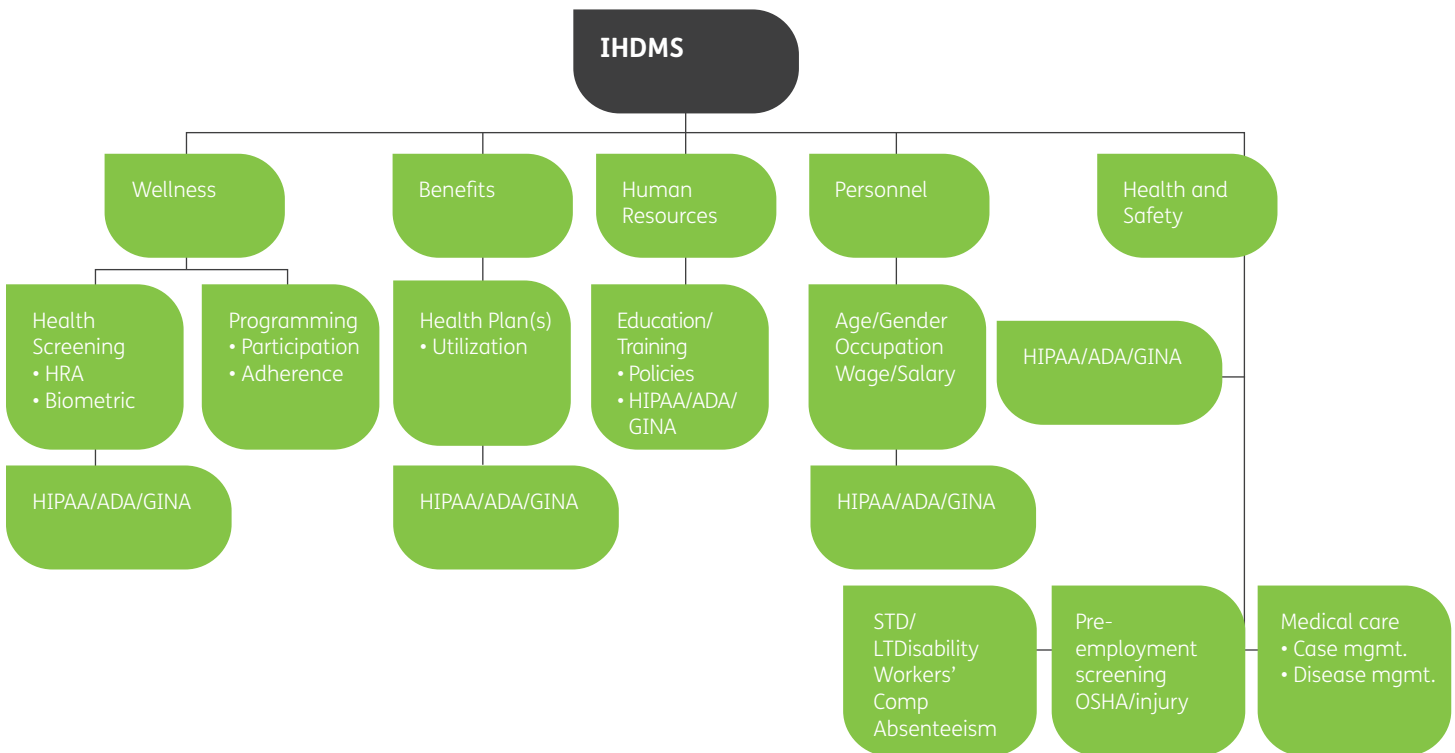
IHDMS

Wellness

Health Screening
• HRA
• Biometric

HIPAA/ADA/GINA

Programming
• Participation
• Adherence

Benefits

Health Plan(s)
• Utilization

HIPAA/ADA/GINA

Human Resources

Education/ Training
• Policies
• HIPAA/ADA/ GINA

Personnel

Age/Gender
Occupation
Wage/Salary

HIPAA/ADA/GINA

Health and Safety

HIPAA/ADA/GINA

STD/ LTDisability
Workers' Comp
Absenteeism

Pre-employment screening
OSHA/injury

Medical care
• Case mgmt.
• Disease mgmt.